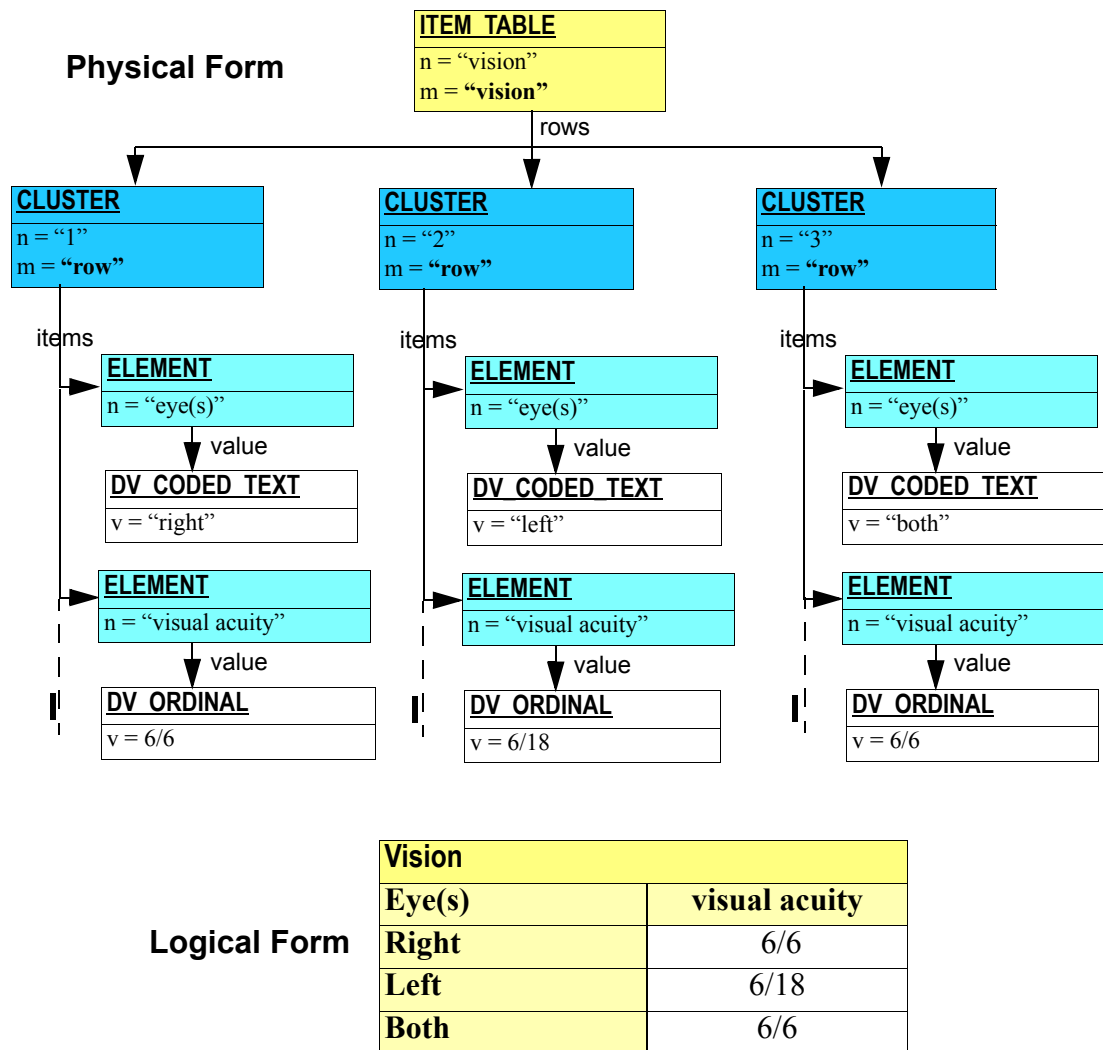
Physical Form

ITEM_TABLE
n = "vision"
m = **"vision"**

rows

CLUSTER
n = "1"
m = **"row"**

items

ELEMENT
n = "eye(s)"

value

DV_CODED_TEXT
v = "right"

ELEMENT
n = "visual acuity"

value

DV_ORDINAL
v = 6/6

CLUSTER
n = "2"
m = **"row"**

items

ELEMENT
n = "eye(s)"

value

DV_CODED_TEXT
v = "left"

ELEMENT
n = "visual acuity"

value

DV_ORDINAL
v = 6/18

CLUSTER
n = "3"
m = **"row"**

items

ELEMENT
n = "eye(s)"

value

DV_CODED_TEXT
v = "both"

ELEMENT
n = "visual acuity"

value

DV_ORDINAL
v = 6/6

Logical Form

| Vision | |
|---|---|
| Eye(s) | visual acuity |
| Right | 6/6 |
| Left | 6/18 |
| Both | 6/6 |